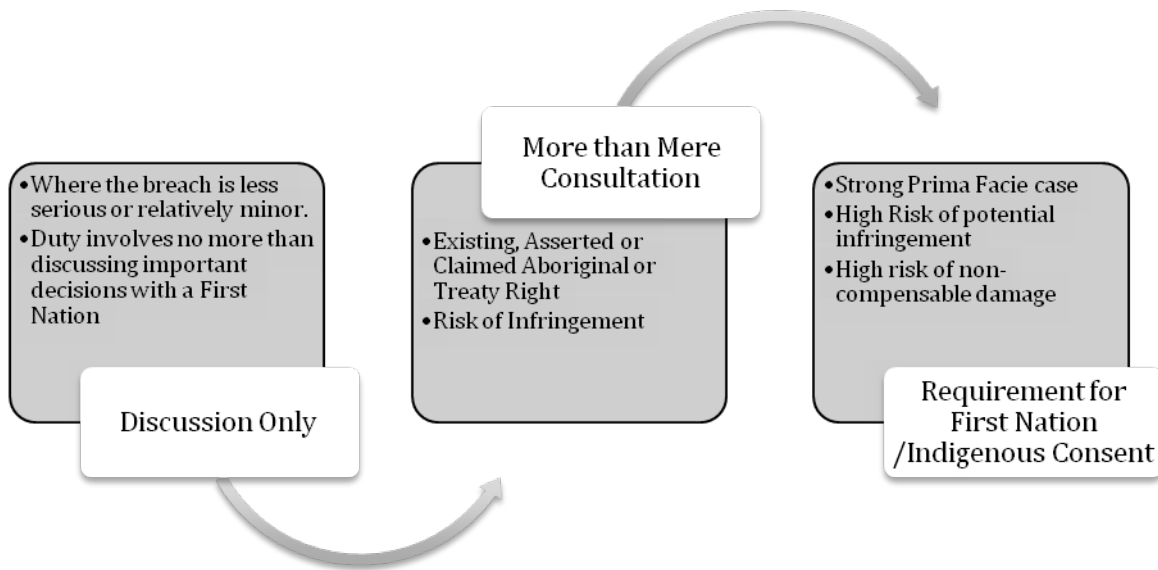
- Where the breach is less serious or relatively minor.
- Duty involves no more than discussing important decisions with a First Nation

Discussion Only

More than Mere Consultation

- Existing, Asserted or Claimed Aboriginal or Treaty Right
- Risk of Infringement

- Strong Prima Facie case
- High Risk of potential infringement
- High risk of non-compensable damage

Requirement for First Nation /Indigenous Consent